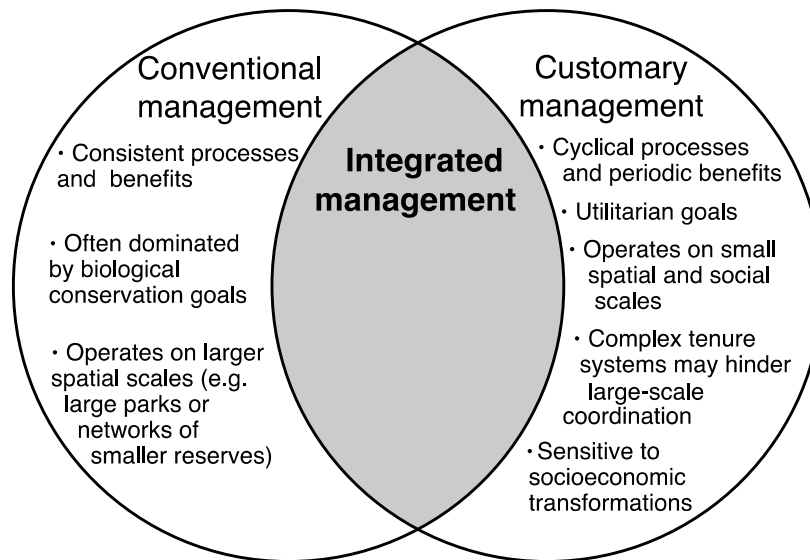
Conventional management

• Consistent processes and benefits

• Often dominated by biological conservation goals

• Operates on larger spatial scales (e.g. large parks or networks of smaller reserves)

Integrated management

Customary management

• Cyclical processes and periodic benefits

• Utilitarian goals

• Operates on small spatial and social scales

• Complex tenure systems may hinder large-scale coordination

•Sensitive to socioeconomic transformations